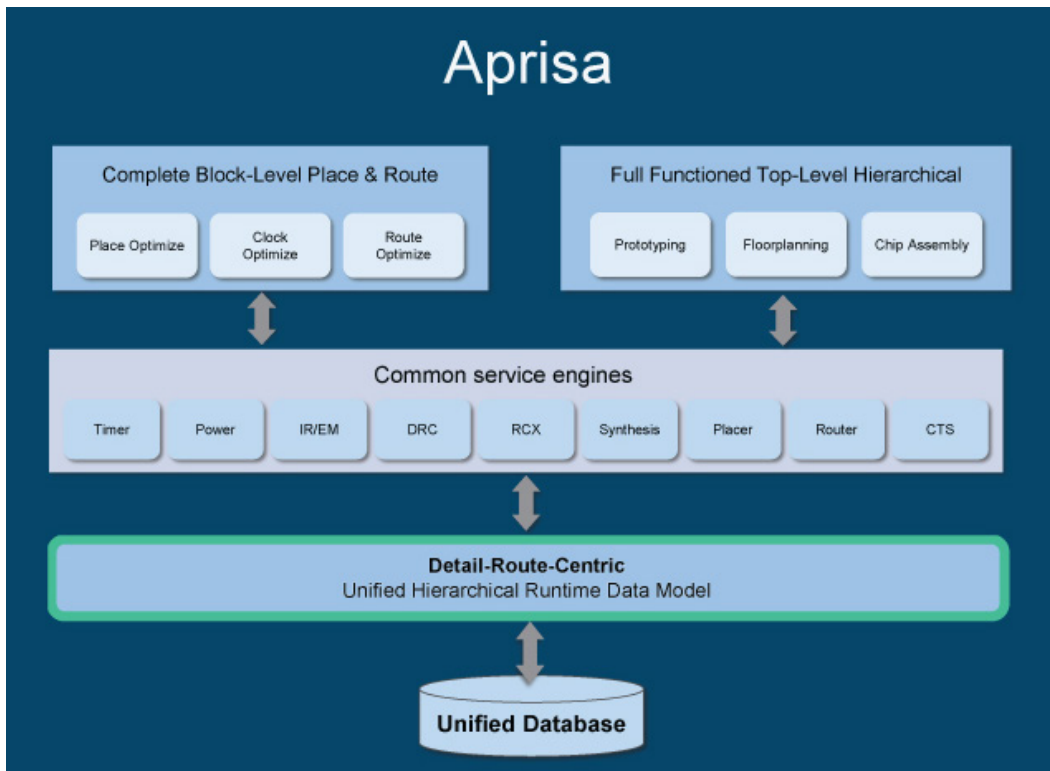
Aprisa

Complete Block-Level Place & Route

Place Optimize

Clock Optimize

Route Optimize

Full Functioned Top-Level Hierarchical

Prototyping

Floorplanning

Chip Assembly

Common service engines

Timer

Power

IR/EM

DRC

RCX

Synthesis

Placer

Router

CTS

Detail-Route-Centric
Unified Hierarchical Runtime Data Model

Unified Database